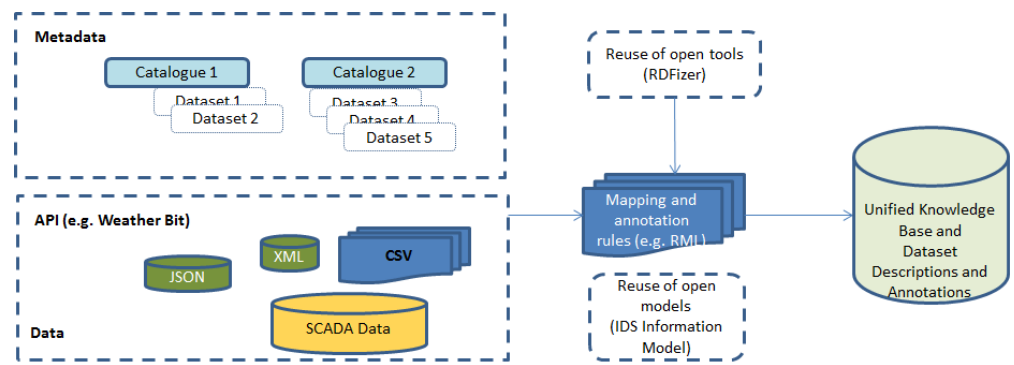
Metadata

Catalogue 1

Dataset 1

Dataset 2

Catalogue 2

Dataset 3

Dataset 4

Dataset 5

API (e.g. Weather Bit)

JSON

XML

CSV

SCADA Data

Data

Reuse of open tools (RDFizer)

Mapping and annotation rules (e.g. RML)

Reuse of open models (IDS Information Model)

Unified Knowledge Base and Dataset Descriptions and Annotations